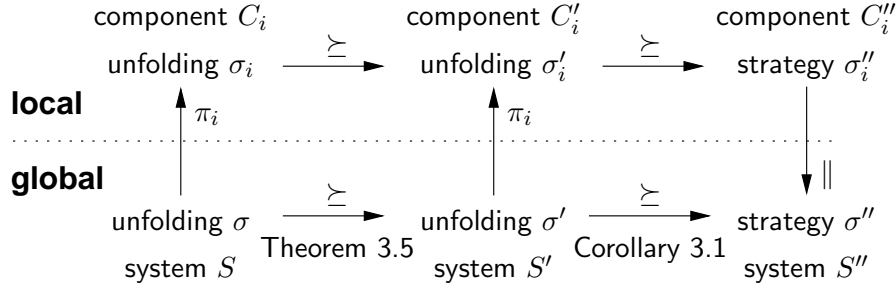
component $C_i$

unfolding $\sigma_i$ $\xrightarrow{\succeq}$

component $C_i'$

unfolding $\sigma_i'$ $\xrightarrow{\succeq}$

component $C_i''$

strategy $\sigma_i''$

**local**

$\pi_i$

$\pi_i$

**global**

$\|$

unfolding $\sigma$ $\xrightarrow{\succeq}$

Theorem 3.5

system $S$

unfolding $\sigma'$ $\xrightarrow{\succeq}$

Corollary 3.1

system $S'$

strategy $\sigma''$

system $S''$